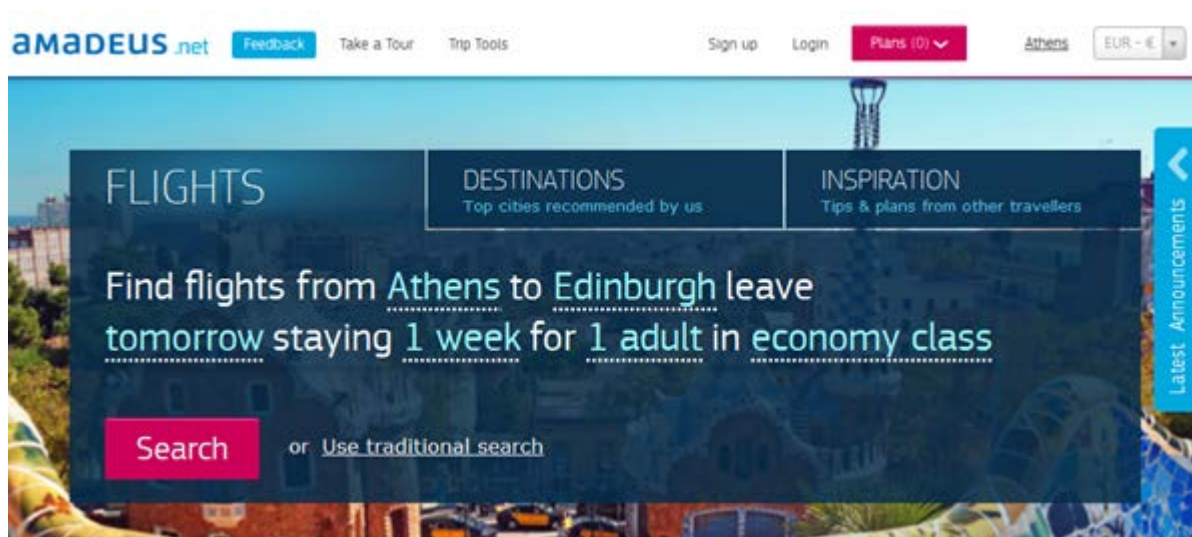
amadeus.net Feedback Take a Tour Trip Tools Sign up Login Plans (0) Athens EUR - €

FLIGHTS

DESTINATIONS
Top cities recommended by us

INSPIRATION
Tips & plans from other travellers

Latest Announcements

Find flights from Athens to Edinburgh leave tomorrow staying 1 week for 1 adult in economy class

Search or Use traditional search